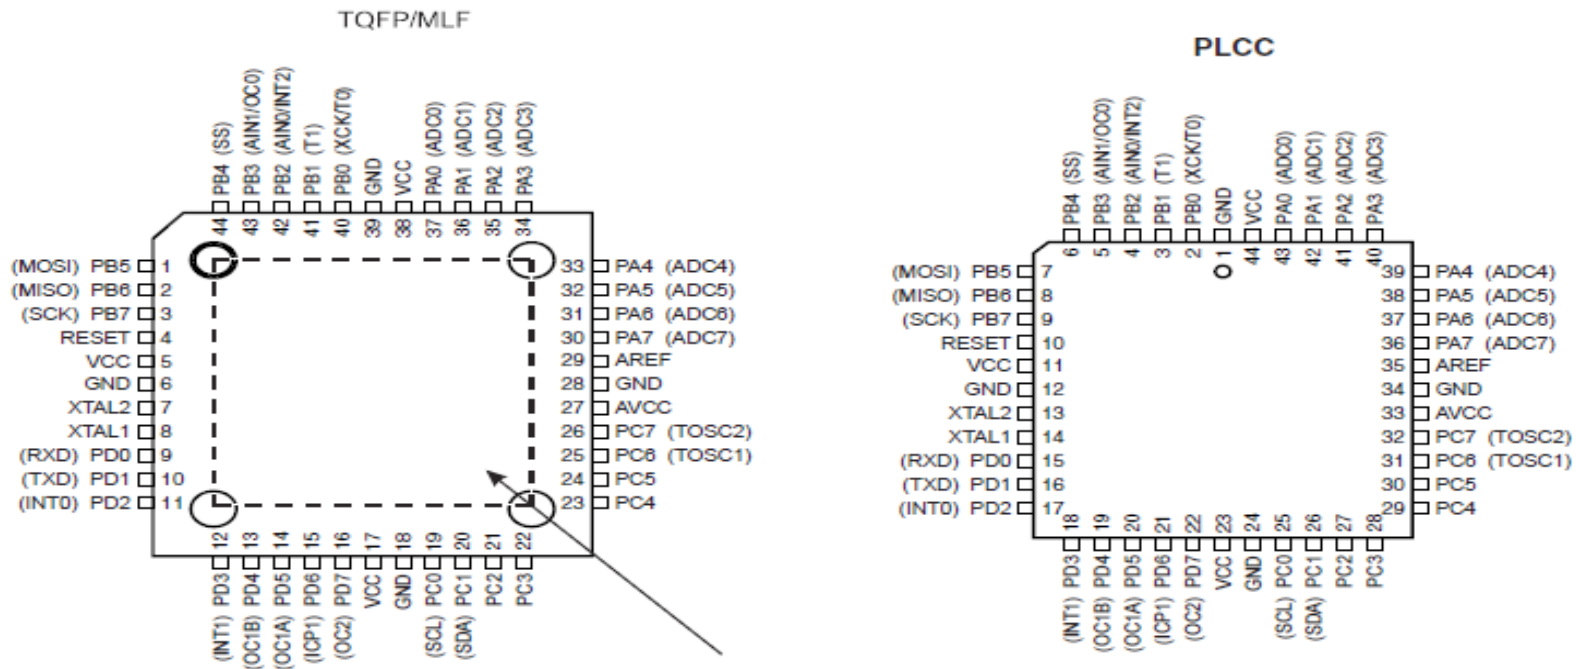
TQFP/MLF

PB4 (SS)
PB3 (AIN1/OC0)
PB2 (AIN0/INT2)
PB1 (T1)
PB0 (XCK/T0)
GND
VCC
PA0 (ADC0)
PA1 (ADC1)
PA2 (ADC2)
PA3 (ADC3)

44 43 42 41 40 39 38 37 36 35 34

(MOSI) PB5 1
(MISO) PB6 2
(SCK) PB7 3
RESET 4
VCC 5
GND 6
XTAL2 7
XTAL1 8
(RXD) PD0 9
(TXD) PD1 10
(INT0) PD2 11

33 PA4 (ADC4)
32 PA5 (ADC5)
31 PA6 (ADC6)
30 PA7 (ADC7)
29 AREF
28 GND
27 AVCC
26 PC7 (TOSC2)
25 PC6 (TOSC1)
24 PC5
23 PC4

12 13 14 15 16 17 18 19 20 21 22

PD3 (INT1)
PD4 (OC1B)
PD5 (OC1A)
PD6 (ICP1)
PD7 (OC2)
VCC
GND
PC0 (SCL)
PC1 (SDA)
PC2
PC3

PLCC

PB4 (SS)
PB3 (AIN1/OC0)
PB2 (AIN0/INT2)
PB1 (T1)
PB0 (XCK/T0)
GND
VCC
PA0 (ADC0)
PA1 (ADC1)
PA2 (ADC2)
PA3 (ADC3)

6 5 4 3 2 1 44 43 42 41 40

(MOSI) PB5 7
(MISO) PB6 8
(SCK) PB7 9
RESET 10
VCC 11
GND 12
XTAL2 13
XTAL1 14
(RXD) PD0 15
(TXD) PD1 16
(INT0) PD2 17

39 PA4 (ADC4)
38 PA5 (ADC5)
37 PA6 (ADC6)
36 PA7 (ADC7)
35 AREF
34 GND
33 AVCC
32 PC7 (TOSC2)
31 PC6 (TOSC1)
30 PC5
29 PC4

18 19 20 21 22 23 24 25 26 27 28

PD3 (INT1)
PD4 (OC1B)
PD5 (OC1A)
PD6 (ICP1)
PD7 (OC2)
VCC
GND
PC0 (SCL)
PC1 (SDA)
PC2
PC3